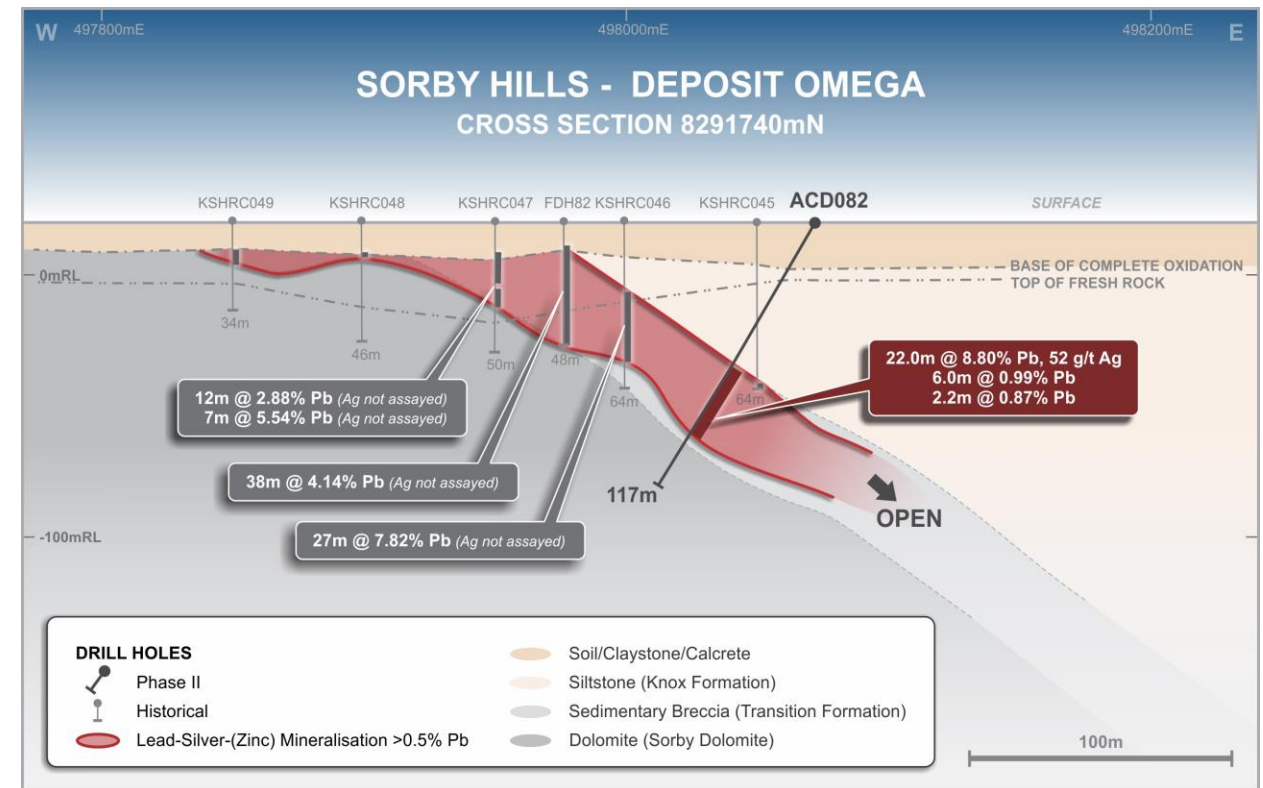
W 497800mE

498000mE

498200mE E

SORBY HILLS - DEPOSIT OMEGA
CROSS SECTION 8291740mN

KSHRC049 KSHRC048 KSHRC047 FDH82 KSHRC046 KSHRC045 ACD082

SURFACE

0mRL

BASE OF COMPLETE OXIDATION
TOP OF FRESH ROCK

34m
46m
50m
48m
64m
64m

22.0m @ 8.80% Pb, 52 g/t Ag
6.0m @ 0.99% Pb
2.2m @ 0.87% Pb

12m @ 2.88% Pb (Ag not assayed)
7m @ 5.54% Pb (Ag not assayed)

38m @ 4.14% Pb (Ag not assayed)

117m

OPEN

-100mRL

27m @ 7.82% Pb (Ag not assayed)

DRILL HOLES
Phase II
Historical
Lead-Silver-(Zinc) Mineralisation >0.5% Pb

Soil/Claystone/Calcrete
Siltstone (Knox Formation)
Sedimentary Breccia (Transition Formation)
Dolomite (Sorby Dolomite)

100m